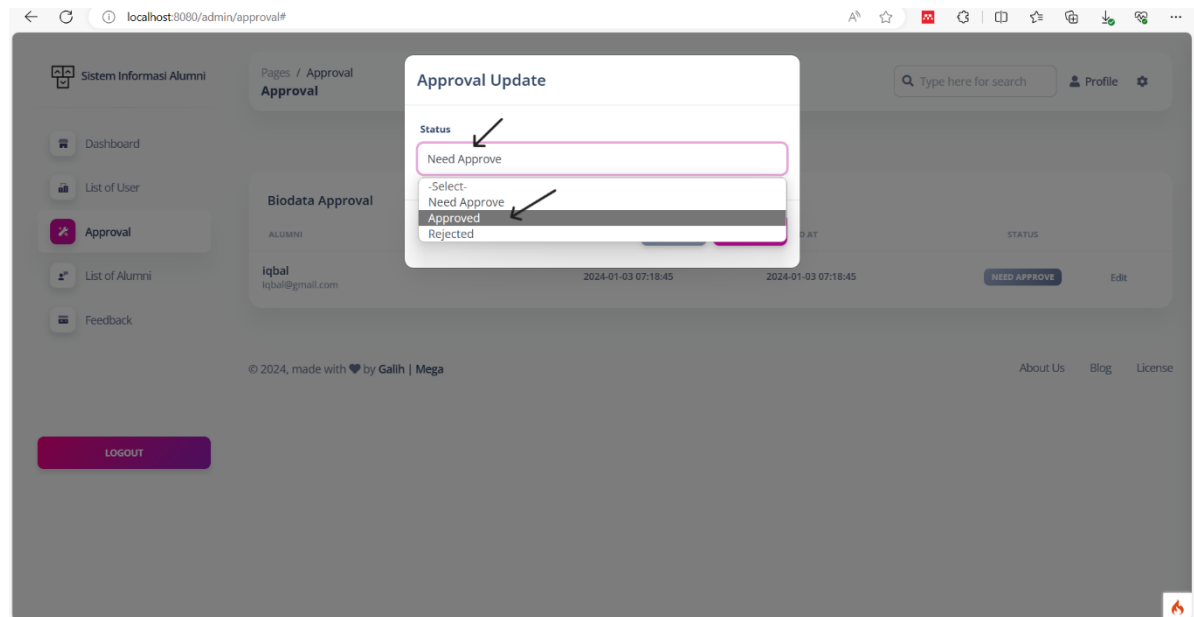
localhost:8080/admin/approval#

Sistem Informasi Alumni

Dashboard
List of User
Approval
List of Alumni
Feedback

LOGOUT

Pages / Approval
Approval

Type here for search
Profile

Biodata Approval

ALUMNI
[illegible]D AT
STATUS

iqbal
iqbal@gmail.com
2024-01-03 07:18:45
2024-01-03 07:18:45
NEED APPROVE
Edit

© 2024, made with ♥ by Galih | Mega
About Us
Blog
License

Approval Update

Status
Need Approve
-Select-
Need Approve
Approved
Rejected